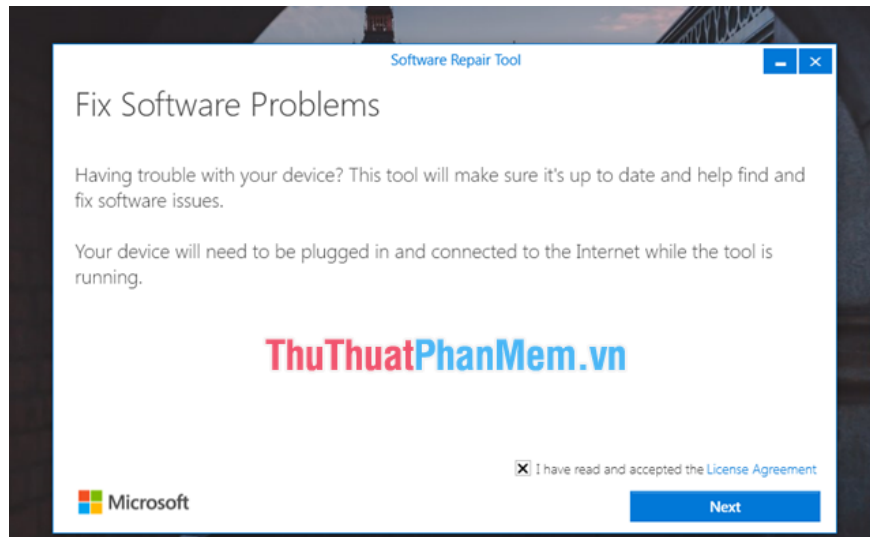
Software Repair Tool

Fix Software Problems

Having trouble with your device? This tool will make sure it's up to date and help find and fix software issues.

Your device will need to be plugged in and connected to the Internet while the tool is running.

ThuThuatPhanMem.vn

I have read and accepted the License Agreement

Microsoft

Next